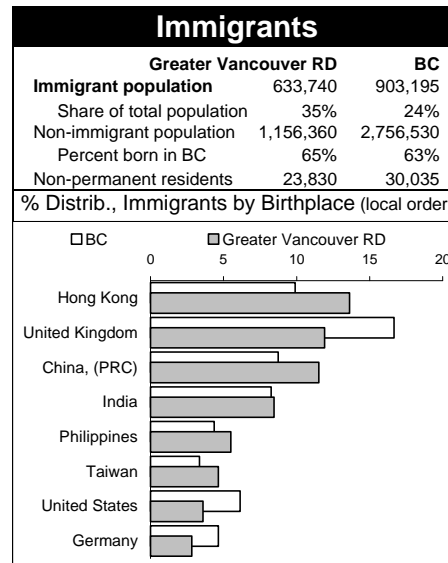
Immigrants

| | Greater Vancouver RD | BC |
|---|---|---|
| Immigrant population | 633,740 | 903,195 |
| Share of total population | 35% | 24% |
| Non-immigrant population | 1,156,360 | 2,756,530 |
| Percent born in BC | 65% | 63% |
| Non-permanent residents | 23,830 | 30,035 |

% Distrib., Immigrants by Birthplace (local order

BC
Greater Vancouver RD

0
5
10
15
20

Hong Kong
United Kingdom
China, (PRC)
India
Philippines
Taiwan
United States
Germany